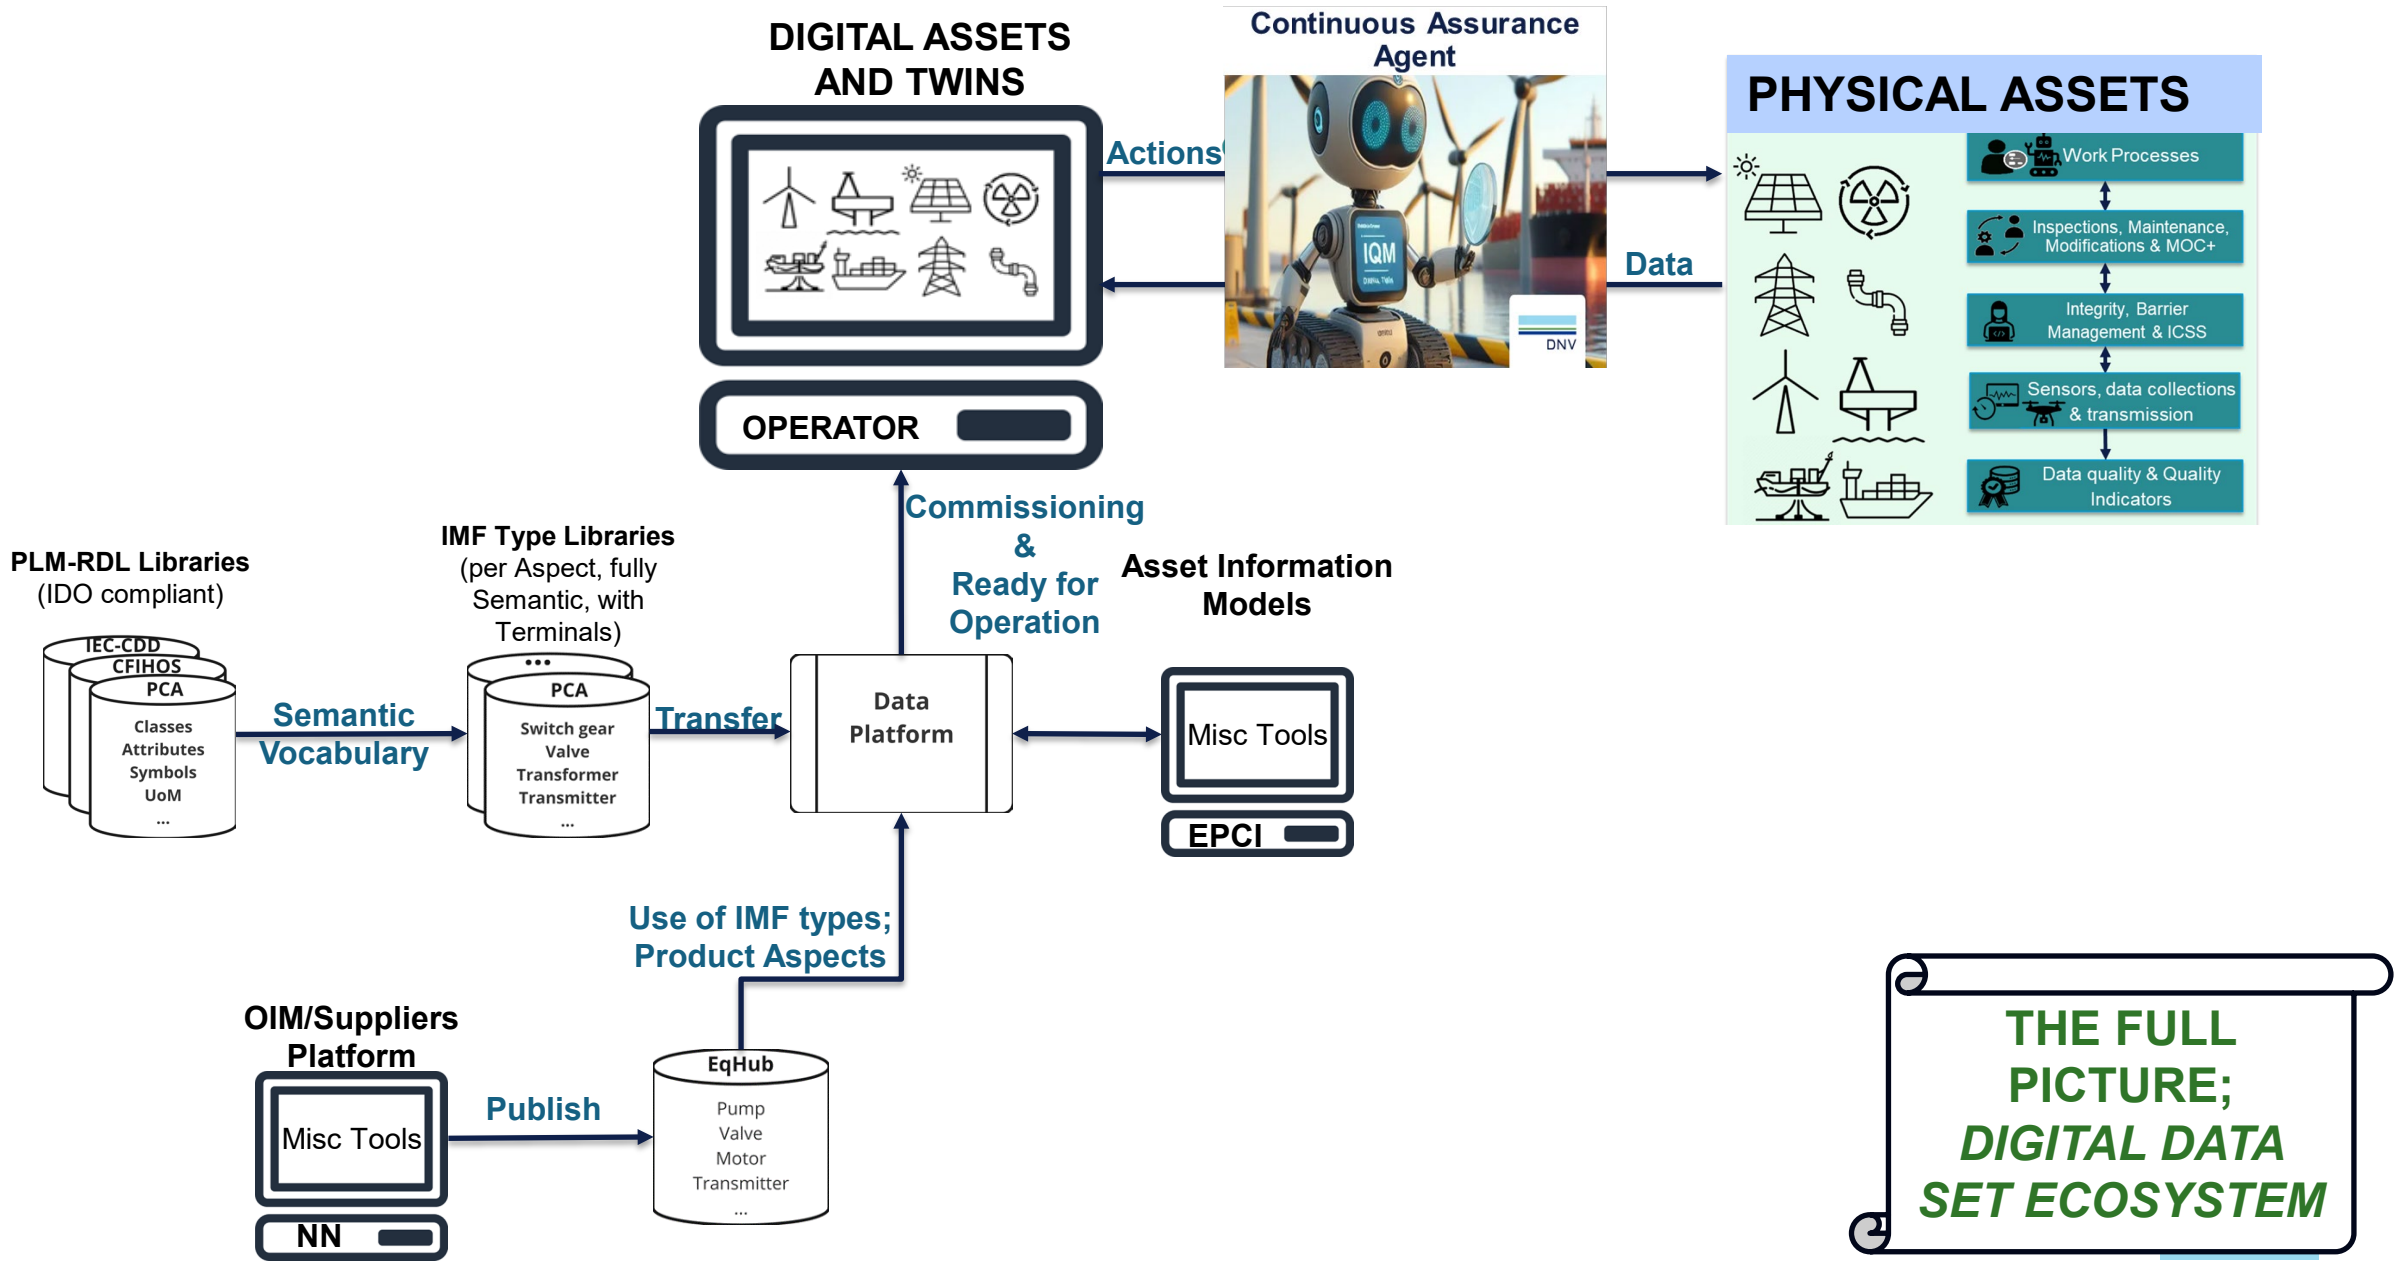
DIGITAL ASSETS AND TWINS

Continuous Assurance Agent

IQM

DNV

PHYSICAL ASSETS

Actions

Data

Work Processes

Inspections, Maintenance, Modifications & MOC+

Integrity, Barrier Management & ICSS

Sensors, data collections & transmission

Data quality & Quality Indicators

OPERATOR

Commissioning & Ready for Operation

Asset Information Models

PLM-RDL Libraries (IDO compliant)

IEC-CDD
CFIHOS
PCA
Classes
Attributes
Symbols
UoM
...

Semantic Vocabulary

IMF Type Libraries (per Aspect, fully Semantic, with Terminals)

...
PCA
Switch gear
Valve
Transformer
Transmitter
...

Transfer

Data Platform

Misc Tools

EPCI

Use of IMF types; Product Aspects

OIM/Suppliers Platform

Misc Tools

NN

Publish

EqHub
Pump
Valve
Motor
Transmitter
...

THE FULL PICTURE; DIGITAL DATA SET ECOSYSTEM